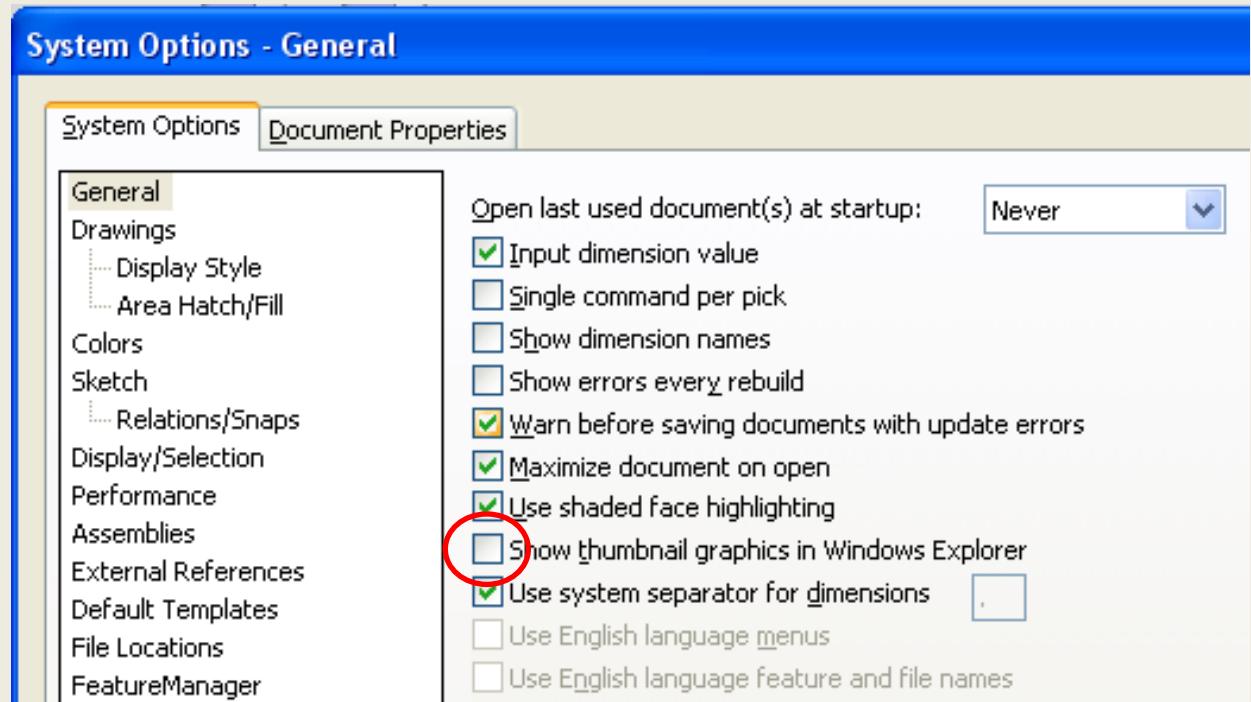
System Options - General

System Options | Document Properties

General
Drawings
Display Style
Area Hatch/Fill
Colors
Sketch
Relations/Snaps
Display/Selection
Performance
Assemblies
External References
Default Templates
File Locations
FeatureManager

Open last used document(s) at startup: Never

Input dimension value
Single command per pick
Show dimension names
Show errors every rebuild
Warn before saving documents with update errors
Maximize document on open
Use shaded face highlighting
Show thumbnail graphics in Windows Explorer
Use system separator for dimensions ,
Use English language menus
Use English language feature and file names